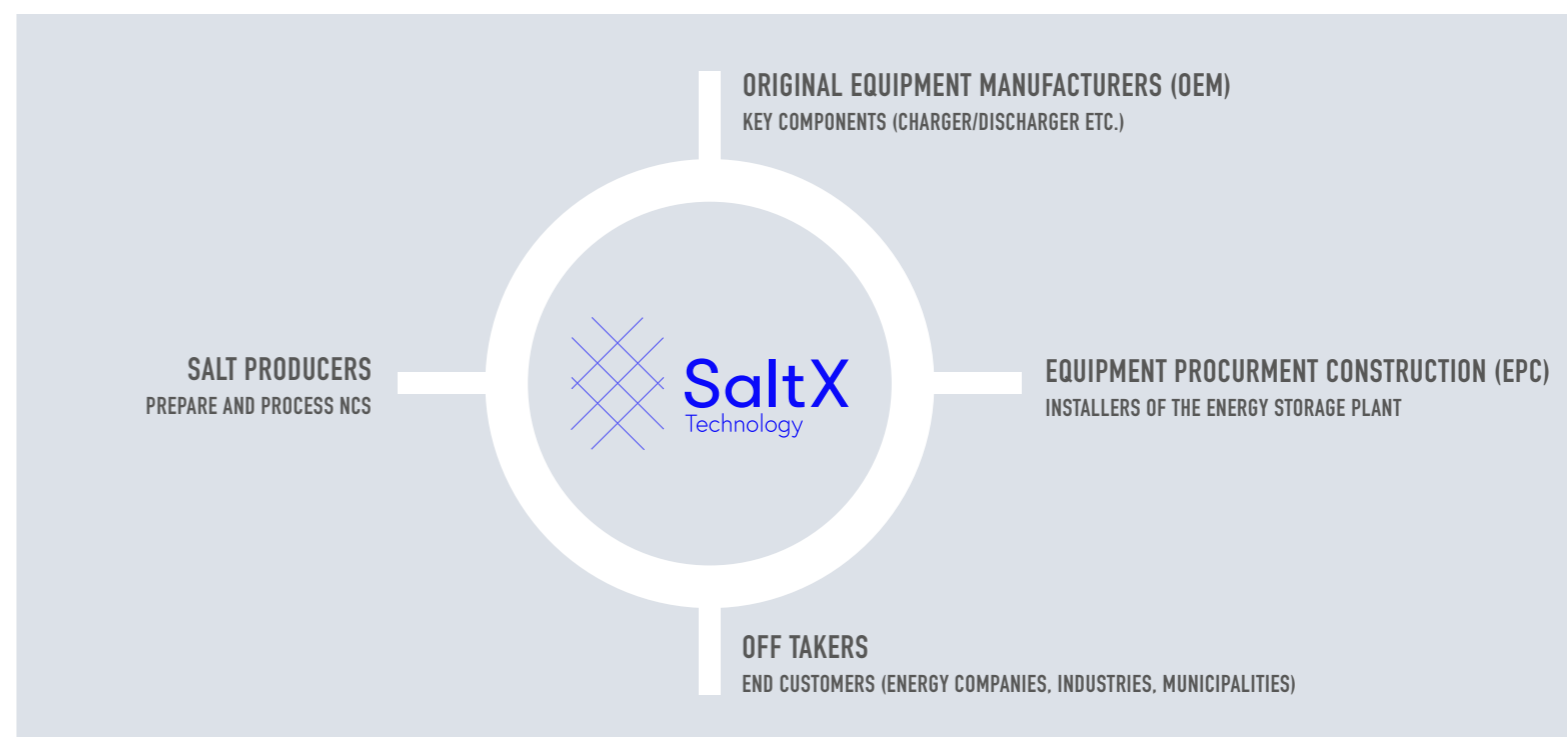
ORIGINAL EQUIPMENT MANUFACTURERS (OEM)
KEY COMPONENTS (CHARGER/DISCHARGER ETC.)

SALT PRODUCERS
PREPARE AND PROCESS NCS

SaltX
Technology

EQUIPMENT PROCURMENT CONSTRUCTION (EPC)
INSTALLERS OF THE ENERGY STORAGE PLANT

OFF TAKERS
END CUSTOMERS (ENERGY COMPANIES, INDUSTRIES, MUNICIPALITIES)